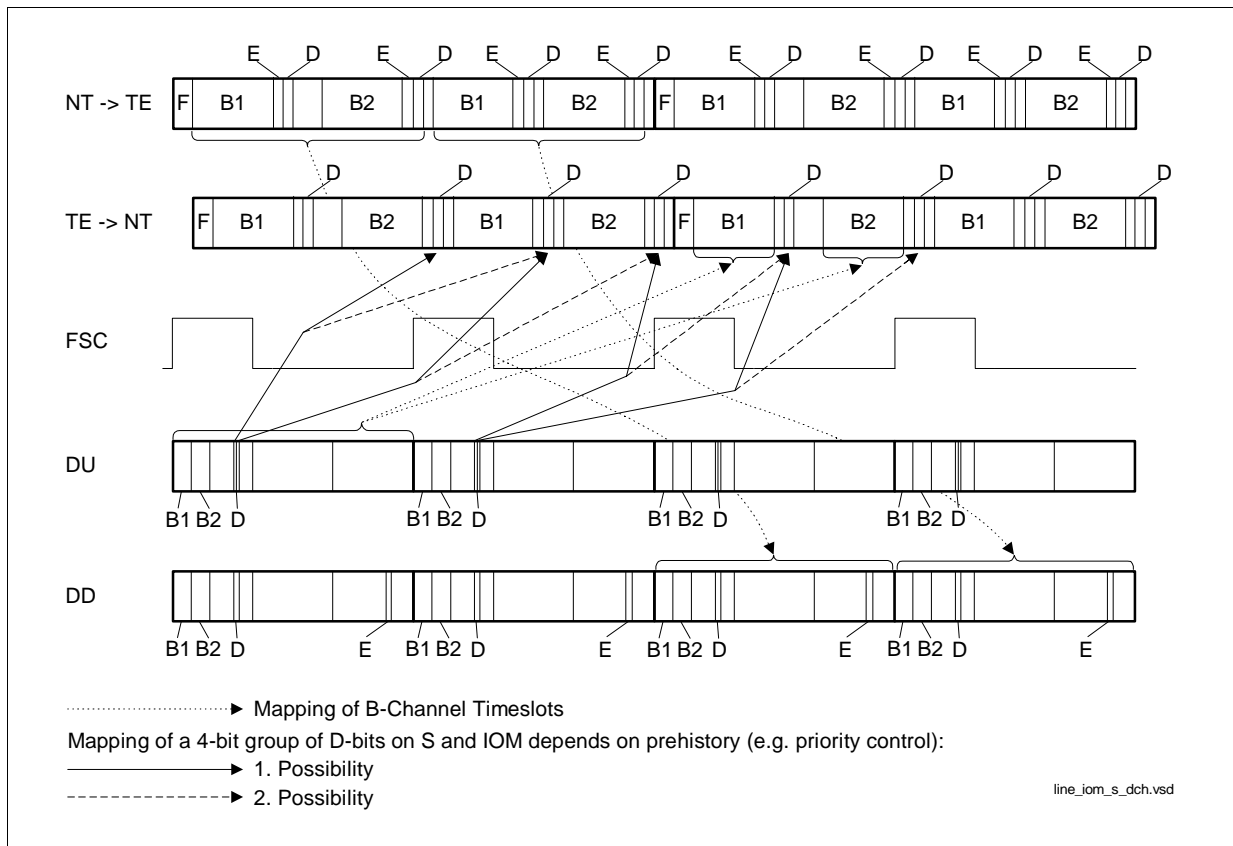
E D E D E D E D E D E D E D E D

NT -> TE F B1 B2 B1 B2 F B1 B2 B1 B2

D D D D D D D D

TE -> NT F B1 B2 B1 B2 F B1 B2 B1 B2

FSC

DU

B1 B2 D B1 B2 D B1 B2 D B1 B2 D

DD

B1 B2 D E B1 B2 D E B1 B2 D E B1 B2 D E

Mapping of B-Channel Timeslots

Mapping of a 4-bit group of D-bits on S and IOM depends on prehistory (e.g. priority control):

1. Possibility

2. Possibility

line_iom_s_dch.vsd